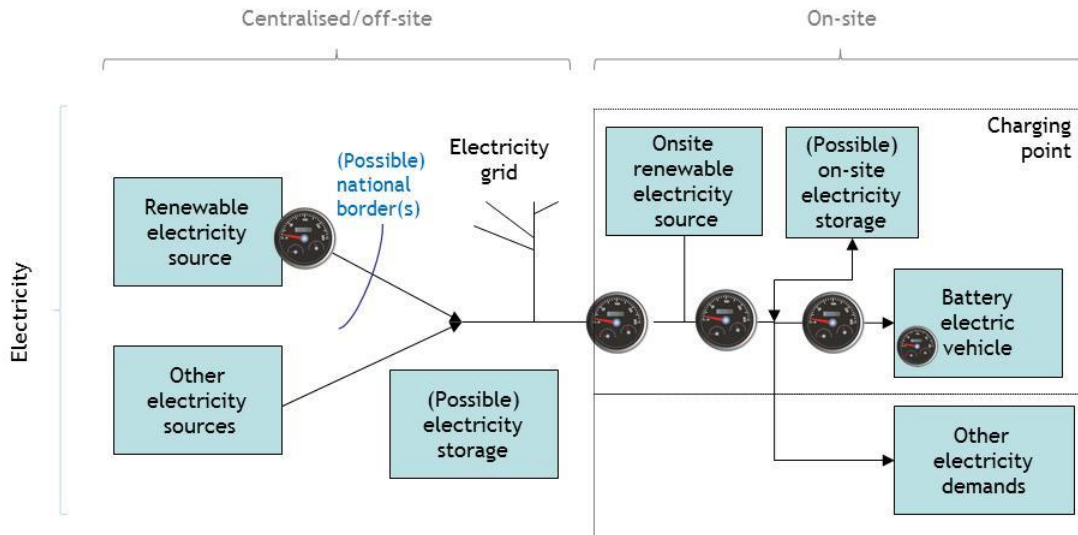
Centralised/off-site

On-site

Electricity

Renewable electricity source

(Possible) national border(s)

Electricity grid

Other electricity sources

(Possible) electricity storage

Onsite renewable electricity source

(Possible) on-site electricity storage

Charging point

Battery electric vehicle

Other electricity demands